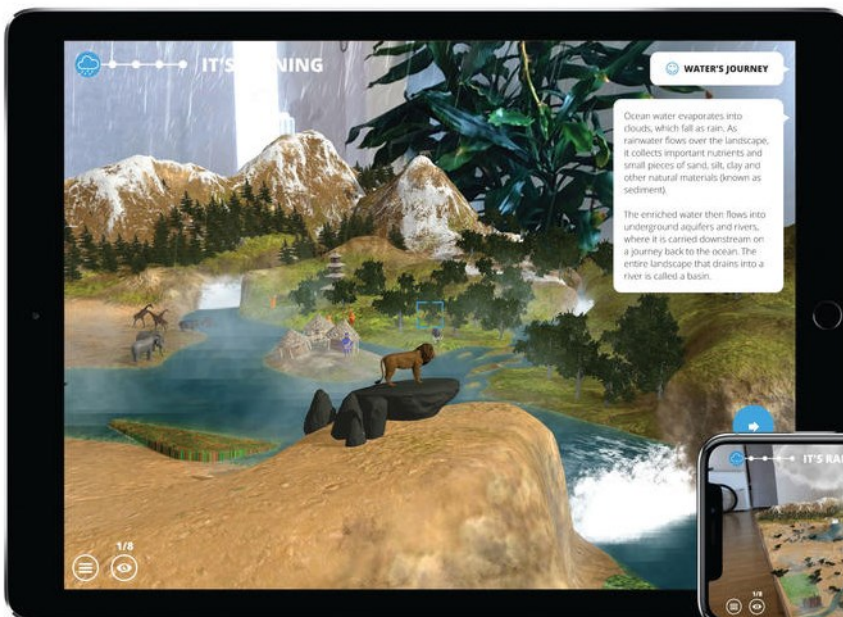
IT'S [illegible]NING

WATER'S JOURNEY

Ocean water evaporates into clouds, which fall as rain. As rainwater flows over the landscape, it collects important nutrients and small pieces of sand, silt, clay and other natural materials (known as sediment).

The enriched water then flows into underground aquifers and rivers, where it is carried downstream on a journey back to the ocean. The entire landscape that drains into a river is called a basin.

1/8

IT'S RA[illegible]